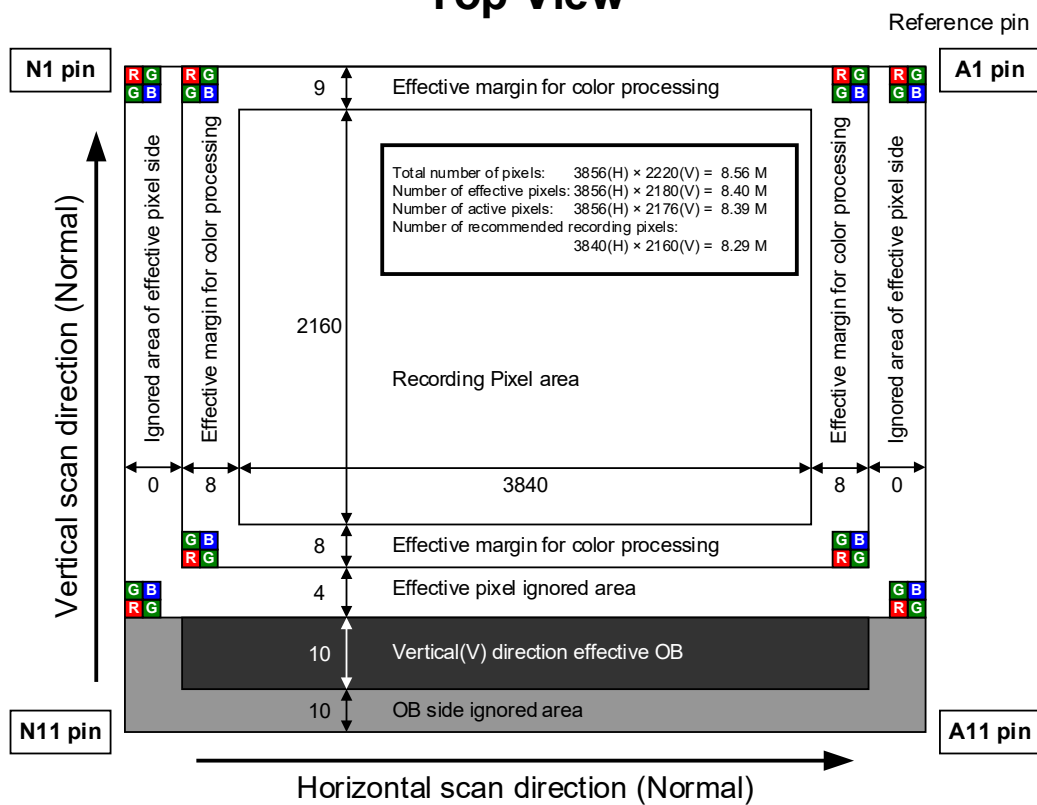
Top View

Reference pin

N1 pin

A1 pin

R G
G B

R G
G B

R G
G B

R G
G B

9

Effective margin for color processing

Vertical scan direction (Normal)

Ignored area of effective pixel side

Effective margin for color processing

Total number of pixels: 3856(H) × 2220(V) = 8.56 M
Number of effective pixels: 3856(H) × 2180(V) = 8.40 M
Number of active pixels: 3856(H) × 2176(V) = 8.39 M
Number of recommended recording pixels:
3840(H) × 2160(V) = 8.29 M

2160

Recording Pixel area

Effective margin for color processing

Ignored area of effective pixel side

0

8

3840

8

0

G B
R G

G B
R G

8

Effective margin for color processing

G B
R G

G B
R G

4

Effective pixel ignored area

10

Vertical(V) direction effective OB

10

OB side ignored area

N11 pin

A11 pin

Horizontal scan direction (Normal)